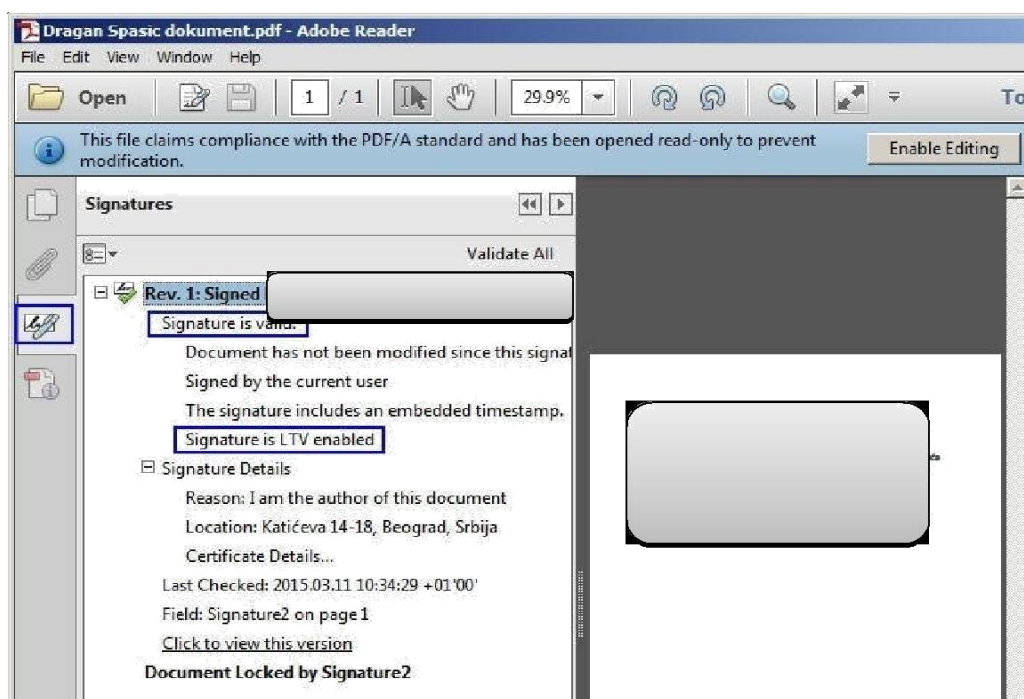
Dragan Spasic dokument.pdf - Adobe Reader

File Edit View Window Help

Open 1 / 1 29.9% To

This file claims compliance with the PDF/A standard and has been opened read-only to prevent modification.

Enable Editing

Signatures

Validate All

Rev. 1: Signed

Signature is valid.

Document has not been modified since this signat

Signed by the current user

The signature includes an embedded timestamp.

Signature is LTV enabled

Signature Details

Reason: I am the author of this document

Location: Katićeva 14-18, Beograd, Srbija

Certificate Details...

Last Checked: 2015.03.11 10:34:29 +01'00'

Field: Signature2 on page 1

Click to view this version

Document Locked by Signature2